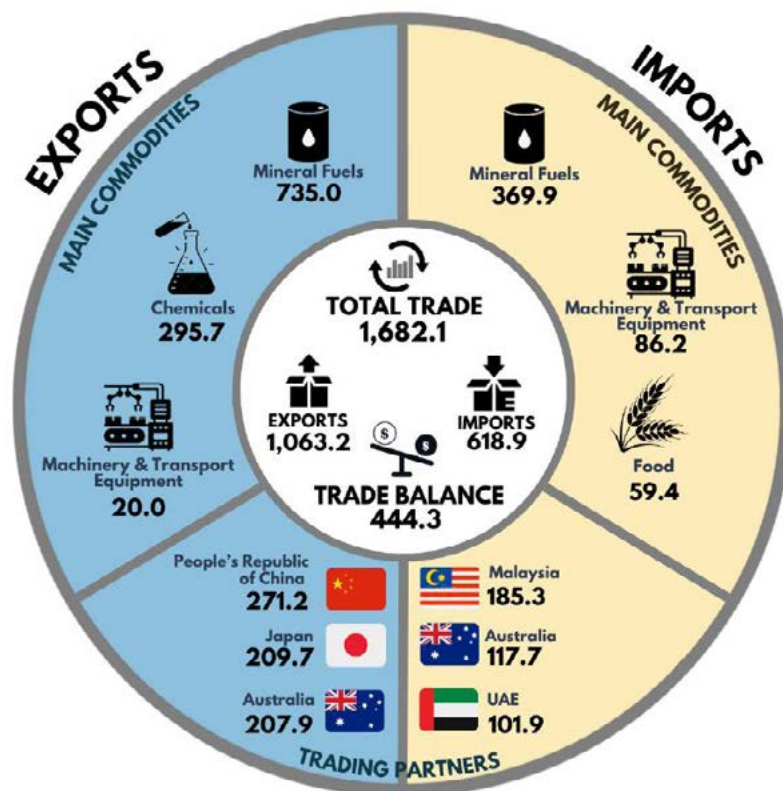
EXPORTS

MAIN COMMODITIES

Mineral Fuels
735.0

Chemicals
295.7

Machinery & Transport Equipment
20.0

IMPORTS

MAIN COMMODITIES

Mineral Fuels
369.9

Machinery & Transport Equipment
86.2

Food
59.4

TOTAL TRADE
1,682.1

EXPORTS
1,063.2

IMPORTS
618.9

TRADE BALANCE
444.3

People's Republic of China
271.2

Japan
209.7

Australia
207.9

Malaysia
185.3

Australia
117.7

UAE
101.9

TRADING PARTNERS